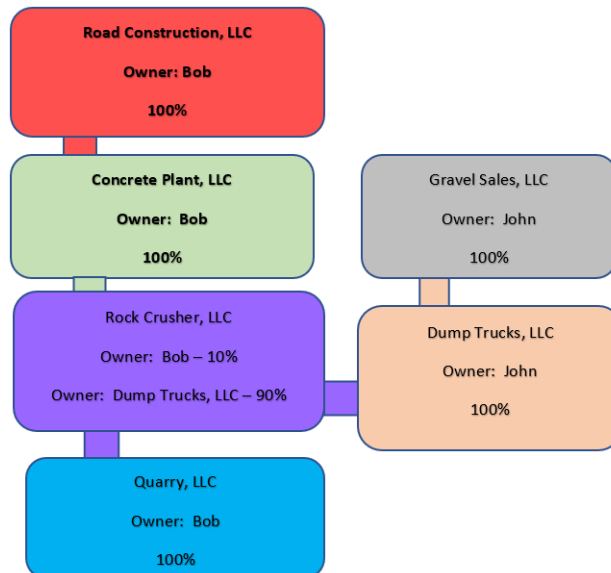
Road Construction, LLC

Owner: Bob

100%

Concrete Plant, LLC

Owner: Bob

100%

Gravel Sales, LLC

Owner: John

100%

Rock Crusher, LLC

Owner: Bob – 10%

Owner: Dump Trucks, LLC – 90%

Dump Trucks, LLC

Owner: John

100%

Quarry, LLC

Owner: Bob

100%